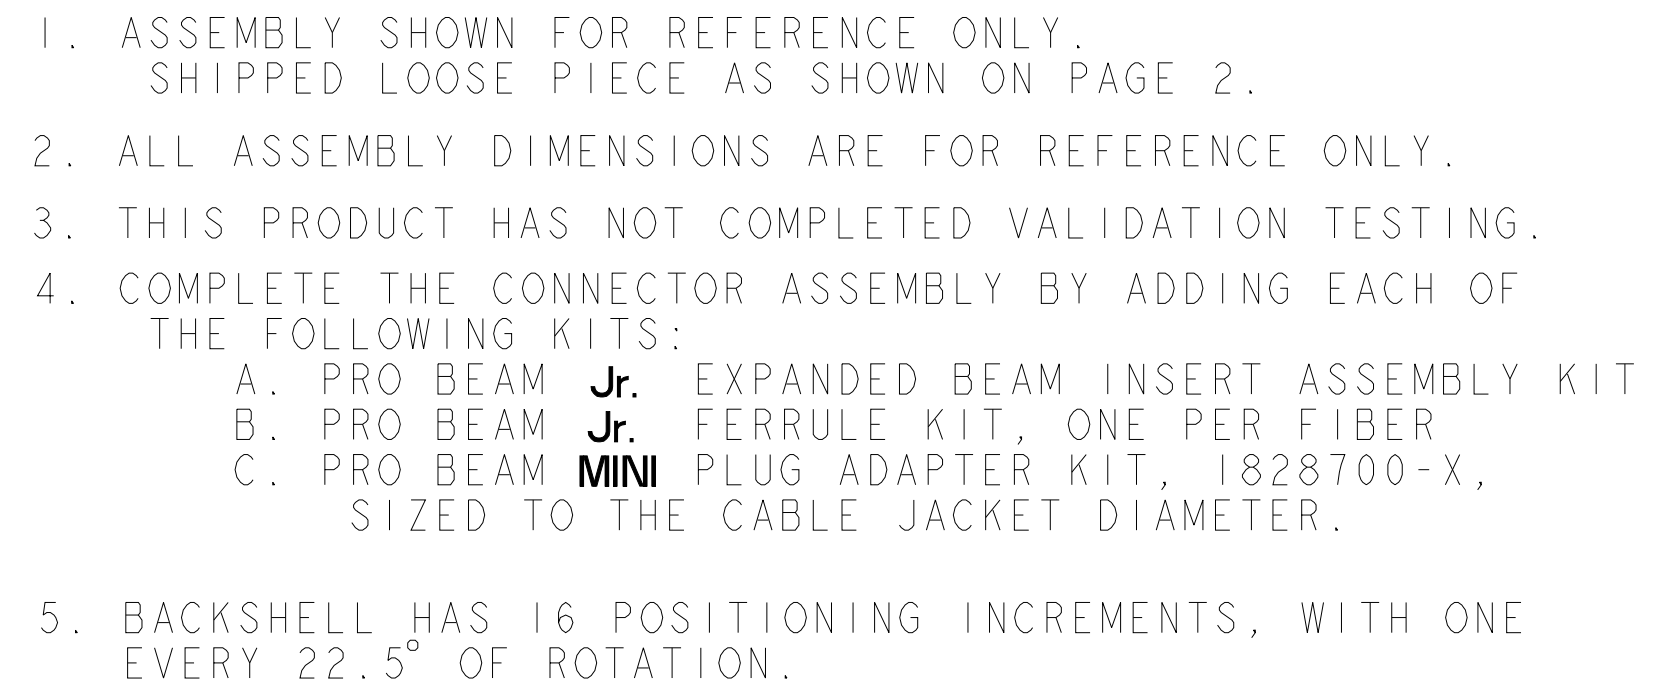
1. ASSEMBLY SHOWN FOR REFERENCE ONLY.
SHIPPED LOOSE PIECE AS SHOWN ON PAGE 2.

2. ALL ASSEMBLY DIMENSIONS ARE FOR REFERENCE ONLY.

3. THIS PRODUCT HAS NOT COMPLETED VALIDATION TESTING.

4. COMPLETE THE CONNECTOR ASSEMBLY BY ADDING EACH OF THE FOLLOWING KITS:
A. PRO BEAM Jr. EXPANDED BEAM INSERT ASSEMBLY KIT
B. PRO BEAM Jr. FERRULE KIT, ONE PER FIBER
C. PRO BEAM MINI PLUG ADAPTER KIT, 1828700-X, SIZED TO THE CABLE JACKET DIAMETER.

5. BACKSHELL HAS 16 POSITIONING INCREMENTS, WITH ONE EVERY $22.5^{\circ}$ OF ROTATION.